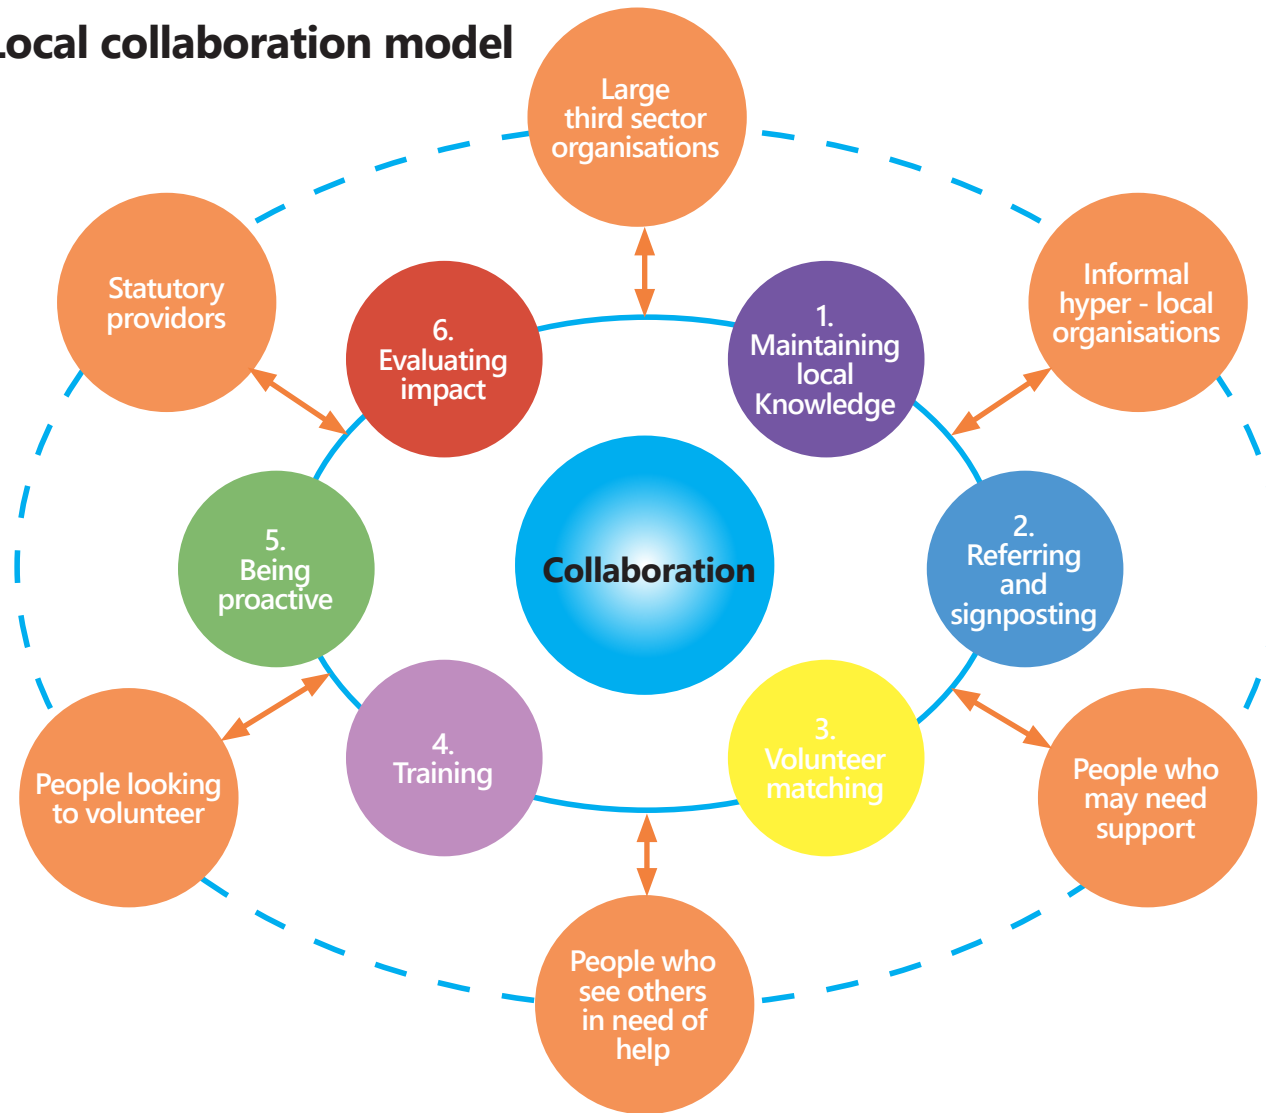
ocal collaboration model

Large third sector organisations

Statutory providors

Informal hyper - local organisations

6. Evaluating impact

1. Maintaining local Knowledge

Collaboration

5. Being proactive

2. Referring and signposting

4. Training

3. Volunteer matching

People looking to volunteer

People who may need support

People who see others in need of help